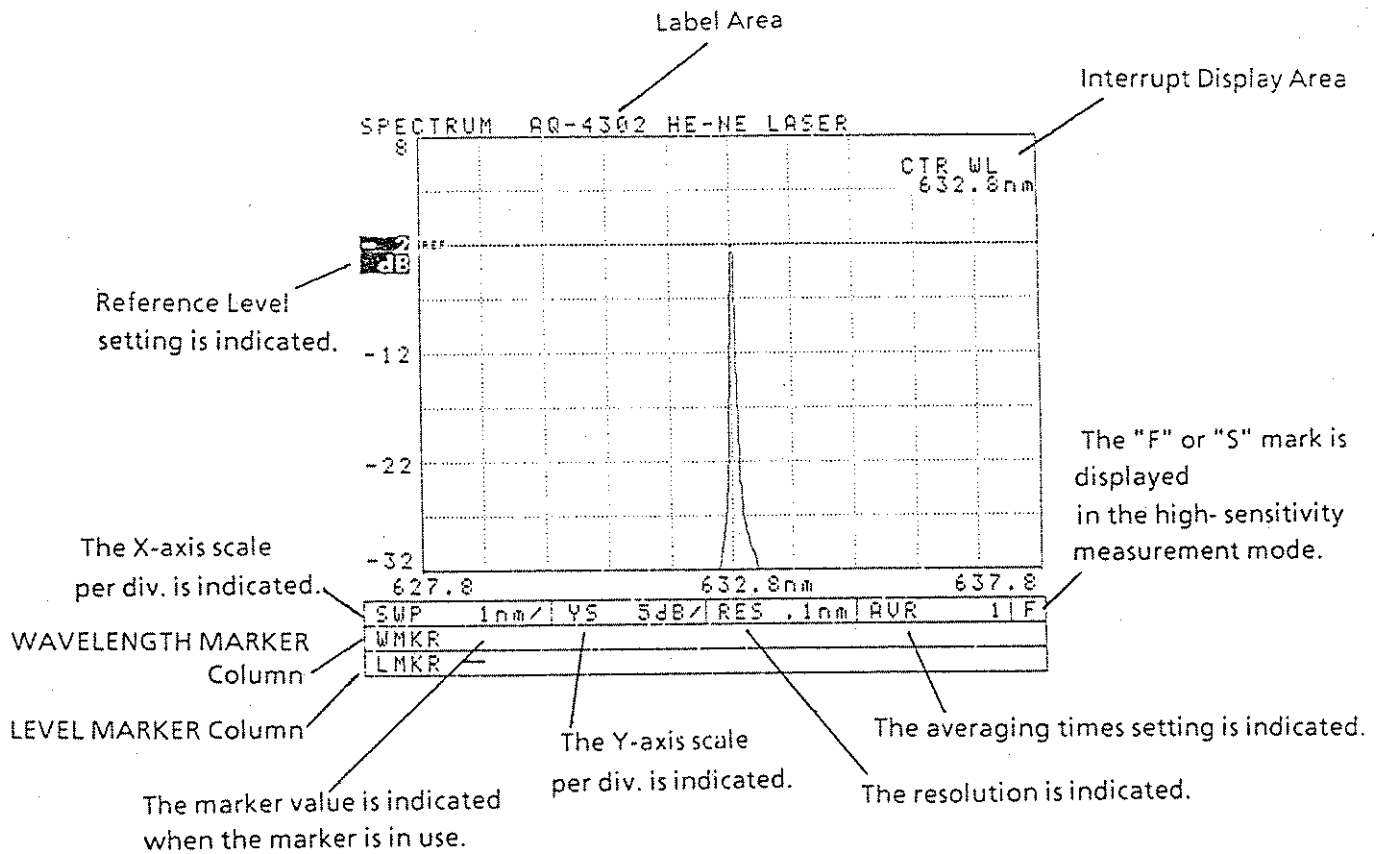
Label Area

Interrupt Display Area

SPECTRUM AQ-4302 HE-NE LASER

8

CTR WL
632.8nm

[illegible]2
dB

REF

Reference Level setting is indicated.

-12

-22

-32

The "F" or "S" mark is displayed in the high- sensitivity measurement mode.

The X-axis scale per div. is indicated.

627.8

632.8nm

637.8

SWP 1nm/ YS 5dB/ RES .1nm AVR 1 F

WAVELENGTH MARKER Column

WMKR

LMKR —

LEVEL MARKER Column

The Y-axis scale per div. is indicated.

The averaging times setting is indicated.

The marker value is indicated when the marker is in use.

The resolution is indicated.